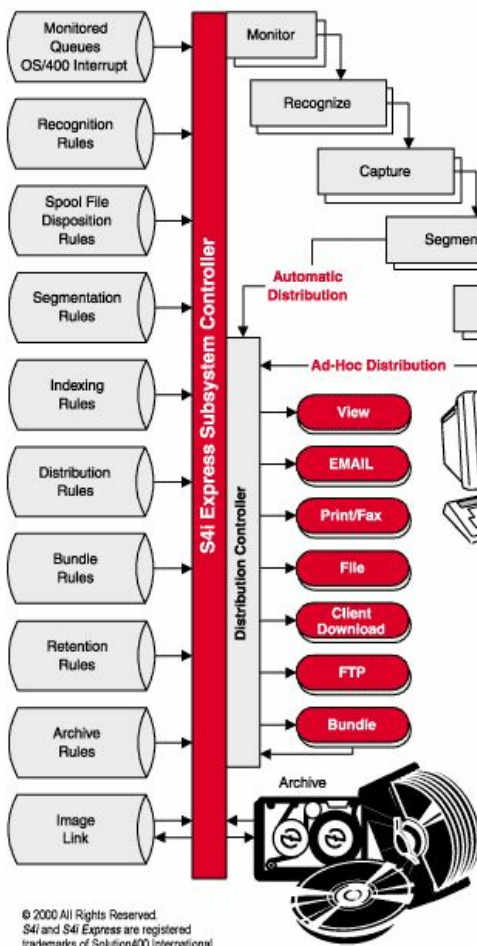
Monitored Queues OS/400 Interrupt

Recognition Rules

Spool File Disposition Rules

Segmentation Rules

Indexing Rules

Distribution Rules

Bundle Rules

Retention Rules

Archive Rules

Image Link

S4i Express Subsystem Controller

Monitor

Recognize

Capture

Segmen

Automatic Distribution

Ad-Hoc Distribution

Distribution Controller

View

EMAIL

Print/Fax

File

Client Download

FTP

Bundle

Archive

© 2000 All Rights Reserved.
S4i and S4i Express are registered trademarks of Solution400 International